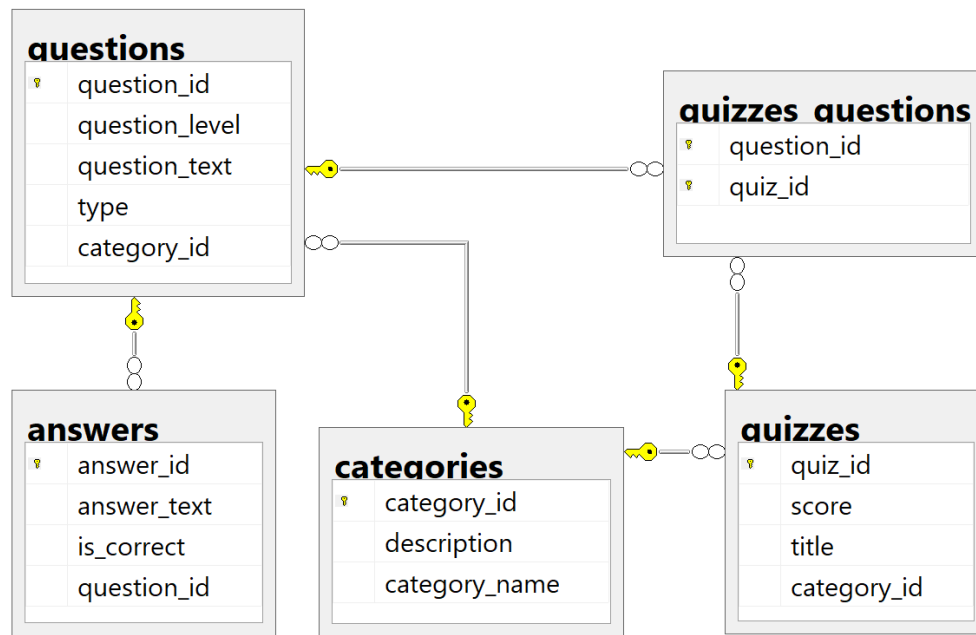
questions

| question_id |
|---|
| question_level |
| question_text |
| type |
| category_id |

quizzes_questions

| question_id |
|---|
| quiz_id |

answers

| answer_id |
|---|
| answer_text |
| is_correct |
| question_id |

categories

| category_id |
|---|
| description |
| category_name |

quizzes

| quiz_id |
|---|
| score |
| title |
| category_id |